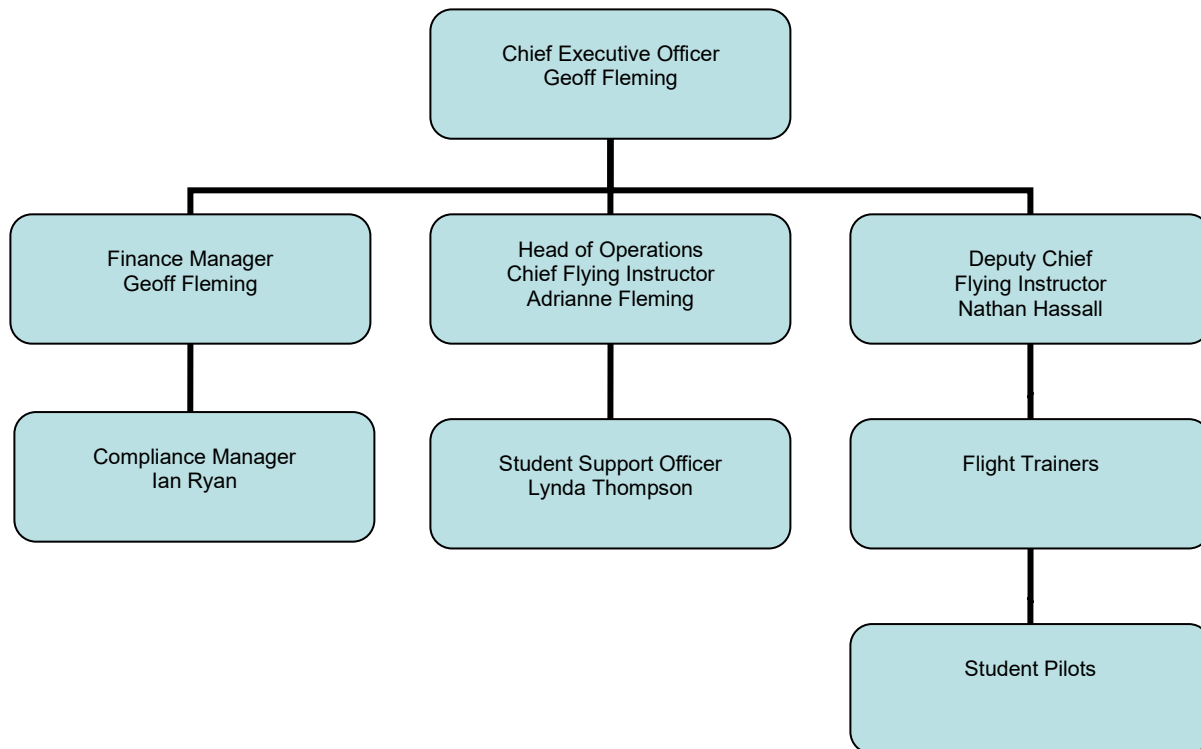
Chief Executive Officer
Geoff Fleming

Finance Manager
Geoff Fleming

Head of Operations
Chief Flying Instructor
Adrianne Fleming

Deputy Chief
Flying Instructor
Nathan Hassall

Compliance Manager
Ian Ryan

Student Support Officer
Lynda Thompson

Flight Trainers

Student Pilots